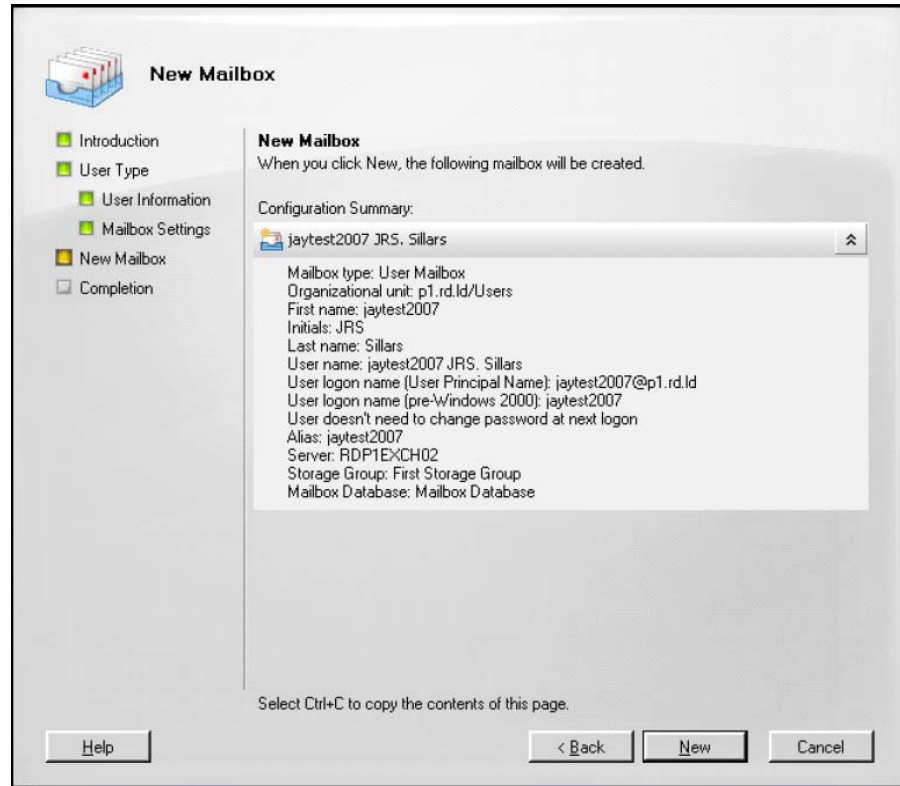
New Mailbox

Introduction
User Type
User Information
Mailbox Settings
New Mailbox
Completion

New Mailbox
When you click New, the following mailbox will be created.

Configuration Summary:

jaytest2007 JRS. Sillars

Mailbox type: User Mailbox
Organizational unit: p1.rd.ld/Users
First name: jaytest2007
Initials: JRS
Last name: Sillars
User name: jaytest2007 JRS. Sillars
User logon name (User Principal Name): jaytest2007@p1.rd.ld
User logon name (pre-Windows 2000): jaytest2007
User doesn't need to change password at next logon
Alias: jaytest2007
Server: RDP1EXCH02
Storage Group: First Storage Group
Mailbox Database: Mailbox Database

Select Ctrl+C to copy the contents of this page.

Help

< Back

New

Cancel